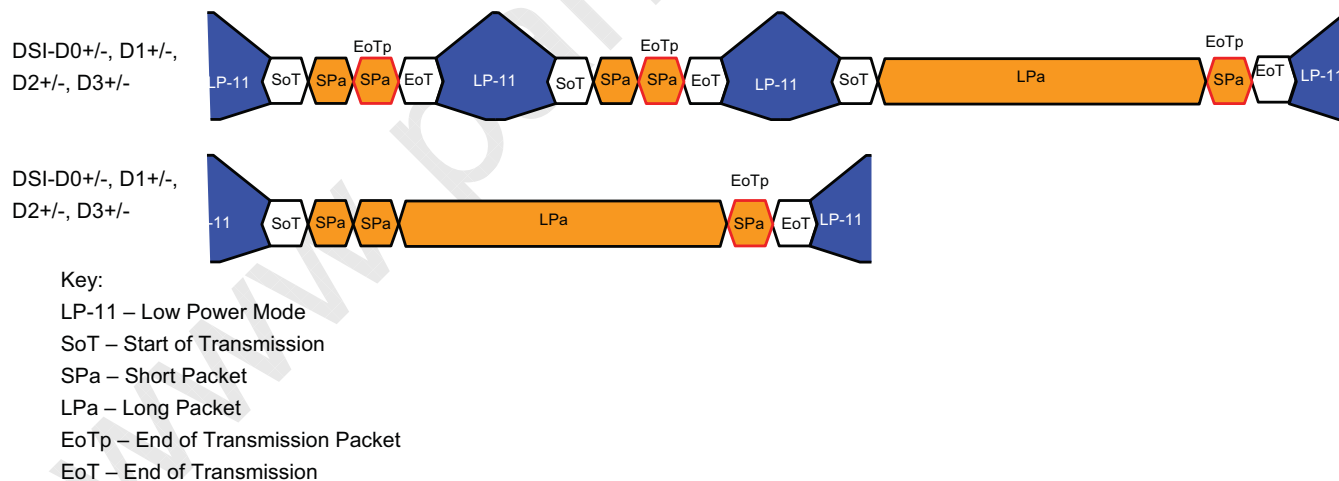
DSI-D0+/-, D1+/-, D2+/-, D3+/-

LP-11 SoT SPa EoTp SPa EoT LP-11 SoT SPa EoTp SPa EoT LP-11 SoT LPa EoTp SPa EoT LP-11

DSI-D0+/-, D1+/-, D2+/-, D3+/-

-11 SoT SPa SPa LPa EoTp SPa EoT LP-11

Key:
LP-11 – Low Power Mode
SoT – Start of Transmission
SPa – Short Packet
LPa – Long Packet
EoTp – End of Transmission Packet
EoT – End of Transmission